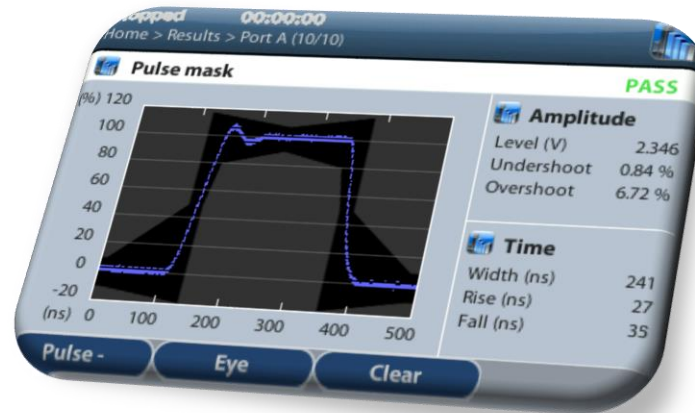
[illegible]opped 00:00:00
Home > Results > Port A (10/10)

Pulse mask

PASS

(%) 120
100
80
60
40
20
0
-20
(ns) 0 100 200 300 400 500

Amplitude
Level (V) 2.346
Undershoot 0.84 %
Overshoot 6.72 %

Time
Width (ns) 241
Rise (ns) 27
Fall (ns) 35

Pulse -
Eye
Clear